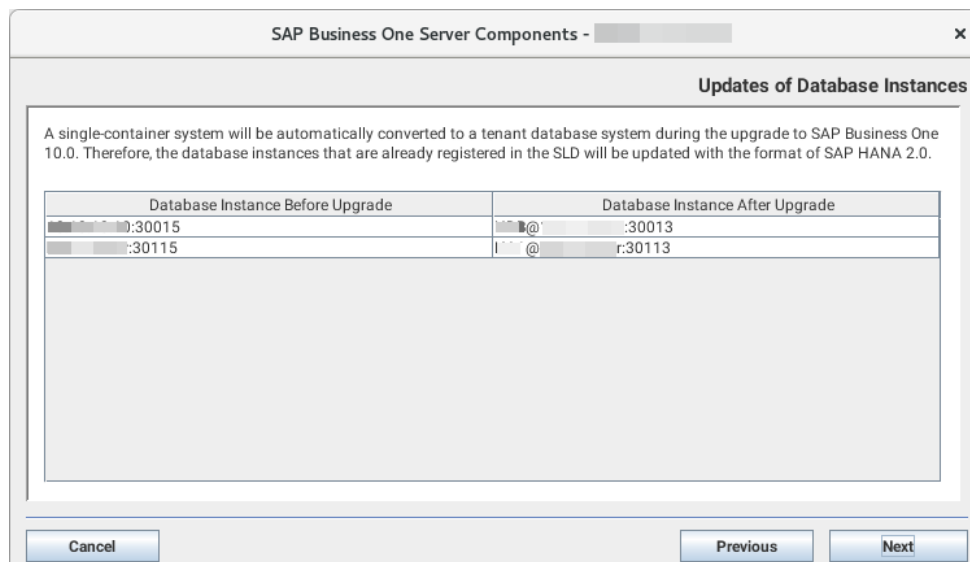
SAP Business One Server Components - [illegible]

×

Updates of Database Instances

A single-container system will be automatically converted to a tenant database system during the upgrade to SAP Business One 10.0. Therefore, the database instances that are already registered in the SLD will be updated with the format of SAP HANA 2.0.

| Database Instance Before Upgrade | Database Instance After Upgrade |
|---|---|
| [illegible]:30015 | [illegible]@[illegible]:30013 |
| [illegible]:30115 | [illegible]@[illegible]r:30113 |

Cancel

Previous

Next